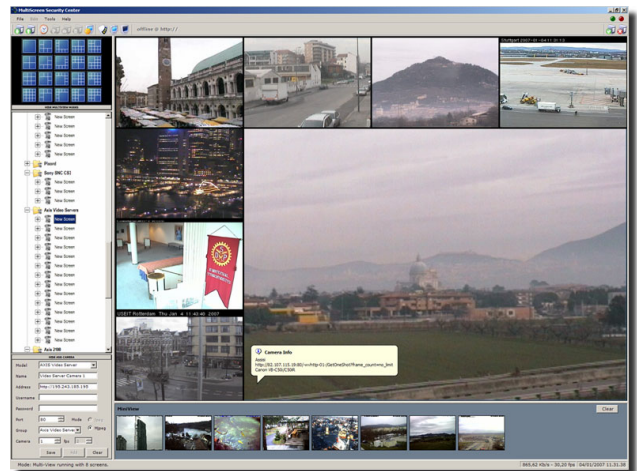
MultiScreen Security Center

File View Tools Help

offline @ http://

SEE PATTERN MODE

New Screen
New Screen
New Screen
New Screen
New Screen
Pixord
Sony SNC CS1
New Screen
New Screen
Axis Video Server
New Screen
New Screen
New Screen
New Screen
New Screen
New Screen
New Screen
New Screen
New Screen
New Screen
New Screen
New Screen
New Screen
Axis 2100

ONE USE CAMERA
Model AXIS Video Server
Name Video Server Camera 1
Address http://195.243.185.195
Username
Password
Port 80
Mode Jpeg
Mpeg
Group Axis Video Server
Camera 1 fps
Save Edit Close

Stuttgart 2007-01-04 11:30:13

(c)IET Rotterdam Thu Jan 4 11:40:46 2007

Camera Info
Assisi
http://82.107.115.19:80/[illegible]
Canon VB-C50i/C50iR

MiniView
Clear

Mode: Multi-View running with 8 screens.
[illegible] Kb/s - 30,20 fps 04/01/2007 11:31:38